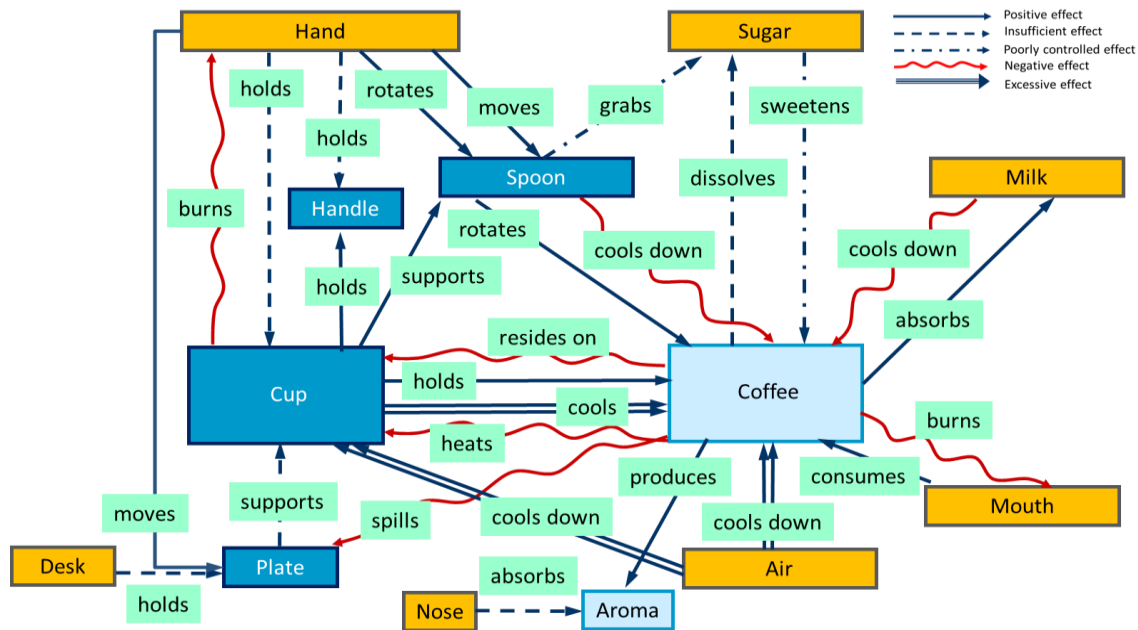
Hand
Sugar
Positive effect
Insufficient effect
Poorly controlled effect
Negative effect
Excessive effect
holds
rotates
moves
grabs
sweetens
holds
Spoon
dissolves
Milk
burns
Handle
rotates
cools down
cools down
holds
supports
absorbs
resides on
Cup
holds
Coffee
cools
burns
heats
produces
consumes
moves
supports
spills
cools down
Mouth
cools down
Desk
Plate
Air
absorbs
holds
Nose
Aroma